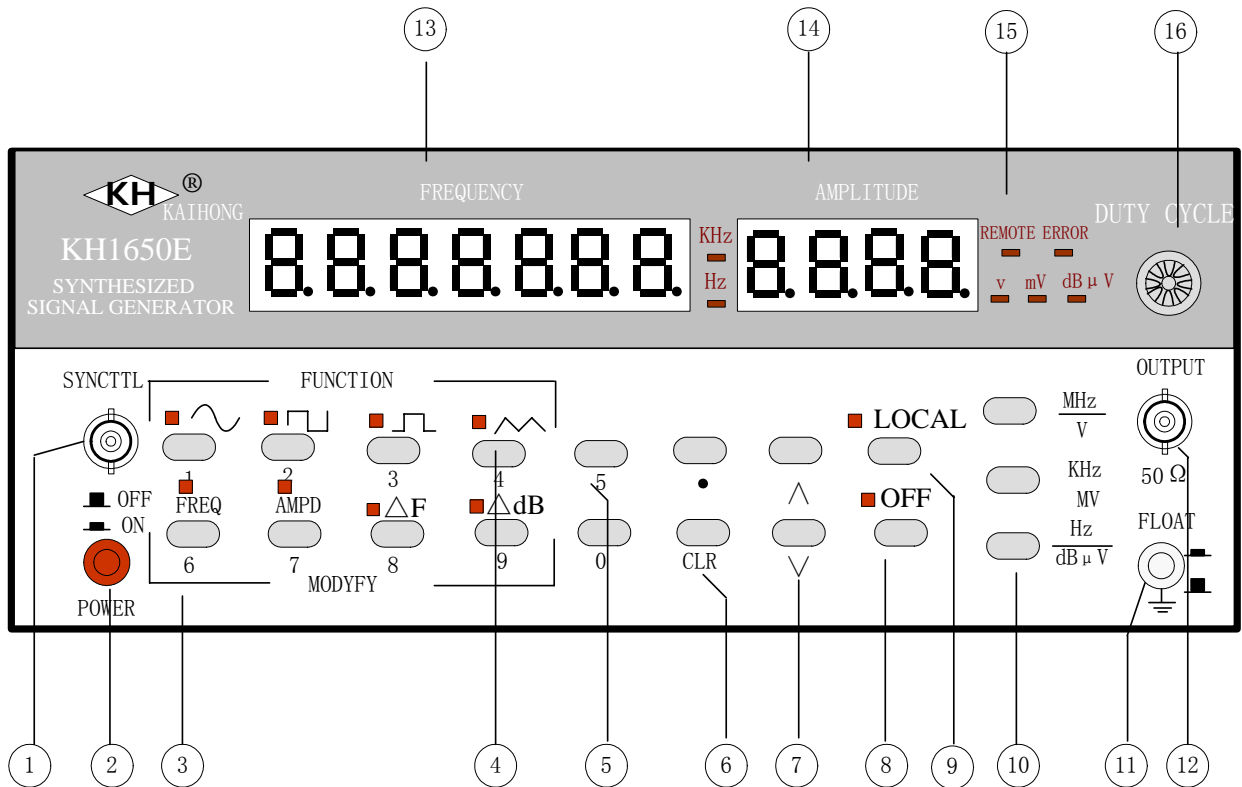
13 14 15 16

KH®
KAIHONG
KH1650E
SYNTHESIZED
SIGNAL GENERATOR

FREQUENCY
8.8.8.8.8.8.8.
KHz
Hz

AMPLITUDE
8.8.8.8.
REMOTE ERROR
v mV dBμV

DUTY CYCLE

SYNCTTL
FUNCTION
1 2 3 4 5
FREQ AMPD △F △dB
OFF
ON
6 7 8 9 0
MODYFY
POWER

•
CLR
∧
∨
LOCAL
OFF

MHz
V
KHz
MV
Hz
dBμV

OUTPUT
50 Ω
FLOAT

1 2 3 4 5 6 7 8 9 10 11 12